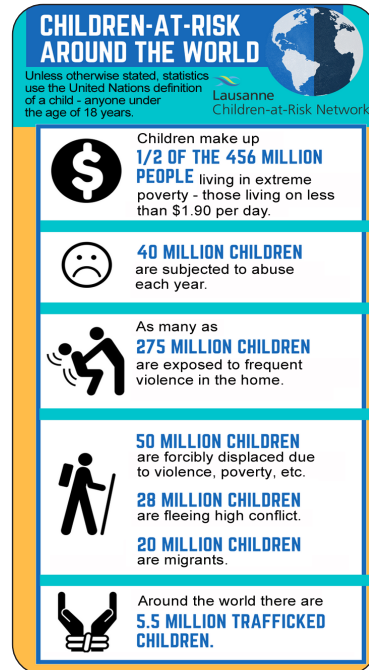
CHILDREN-AT-RISK AROUND THE WORLD

Unless otherwise stated, statistics use the United Nations definition of a child - anyone under the age of 18 years.

Lausanne Children-at-Risk Network

Children make up 1/2 OF THE 456 MILLION PEOPLE living in extreme poverty - those living on less than $1.90 per day.

40 MILLION CHILDREN are subjected to abuse each year.

As many as 275 MILLION CHILDREN are exposed to frequent violence in the home.

50 MILLION CHILDREN are forcibly displaced due to violence, poverty, etc.

28 MILLION CHILDREN are fleeing high conflict.

20 MILLION CHILDREN are migrants.

Around the world there are 5.5 MILLION TRAFFICKED CHILDREN.